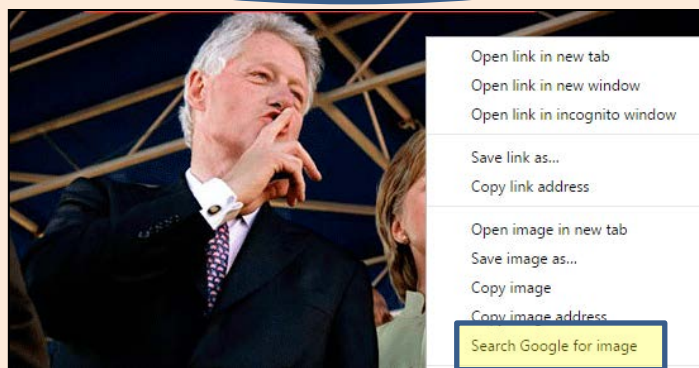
Open link in new tab
Open link in new window
Open link in incognito window

Save link as...
Copy link address

Open image in new tab
Save image as...
Copy image
Copy image address
Search Google for image